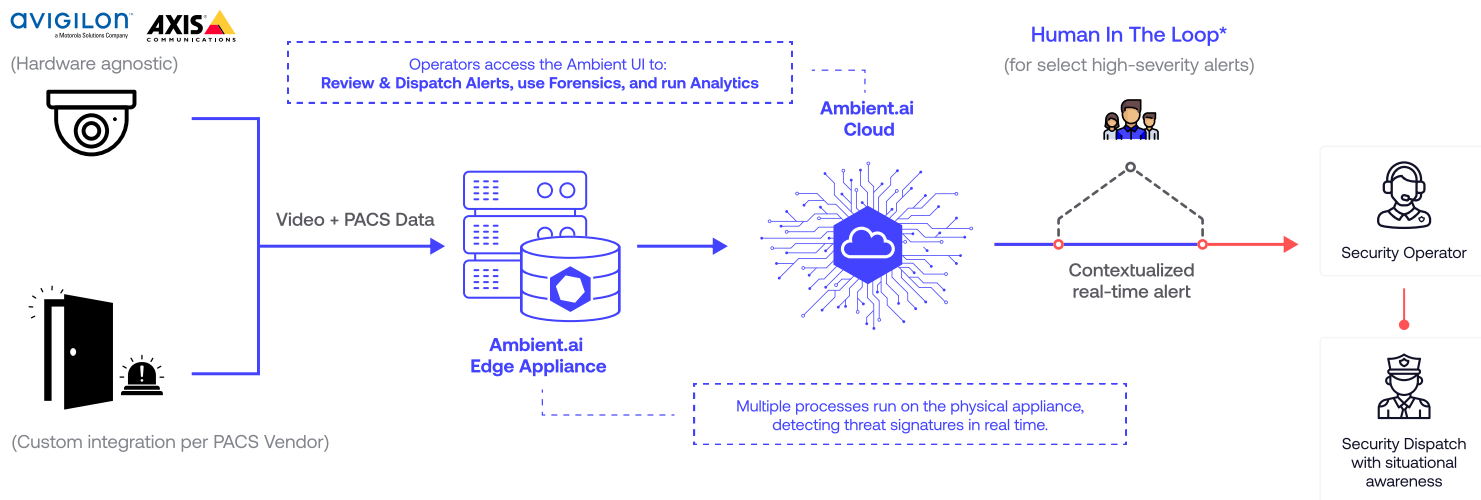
AVIGILON
a Motorola Solutions Company

AXIS
COMMUNICATIONS

(Hardware agnostic)

Operators access the Ambient UI to:
Review & Dispatch Alerts, use Forensics, and run Analytics

Ambient.ai
Cloud

Human In The Loop*
(for select high-severity alerts)

Video + PACS Data

Ambient.ai
Edge Appliance

Contextualized
real-time alert

Security Operator

Multiple processes run on the physical appliance, detecting threat signatures in real time.

(Custom integration per PACS Vendor)

Security Dispatch with situational awareness